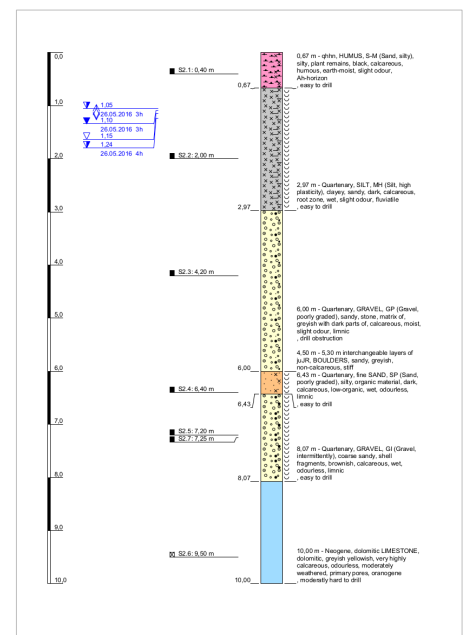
0,0

1,0

2,0

3,0

4,0

5,0

6,0

7,0

8,0

9,0

10,0

1,05
26.05.2016 3h
1,10
26.05.2016 3h
1,15
1,24
26.05.2016 4h

S2.1: 0,40 m
0,67

S2.2: 2,00 m

2,97

S2.3: 4,20 m

6,00

S2.4: 6,40 m
6,43

S2.5: 7,20 m
S2.7: 7,25 m

8,07

S2.6: 9,50 m

10,00

0,67 m - qhhn, HUMUS, S-M (Sand, silty), silty, plant remains, black, calcareous, humous, earth-moist, slight odour, Ah-horizon
, easy to drill

2,97 m - Quaternary, SILT, MH (Silt, high plasticity), clayey, sandy, dark, calcareous, root zone, wet, slight odour, fluviatile
, easy to drill

6,00 m - Quaternary, GRAVEL, GP (Gravel, poorly graded), sandy, stone, matrix of, greyish with dark parts of, calcareous, moist, slight odour, limnic
, drill obstruction

4,50 m - 5,30 m interchangeable layers of juJR, BOULDERS, sandy, greyish, non-calcareous, stiff

6,43 m - Quaternary, fine SAND, SP (Sand, poorly graded), silty, organic material, dark, calcareous, low-organic, wet, odourless, limnic
, easy to drill

8,07 m - Quaternary, GRAVEL, GI (Gravel, intermittently), coarse sandy, shell fragments, brownish, calcareous, wet, odourless, limnic
, easy to drill

10,00 m - Neogene, dolomitic LIMESTONE, dolomitic, greyish yellowish, very highly calcareous, odourless, moderately weathered, primary pores, oranogene
, moderately hard to drill